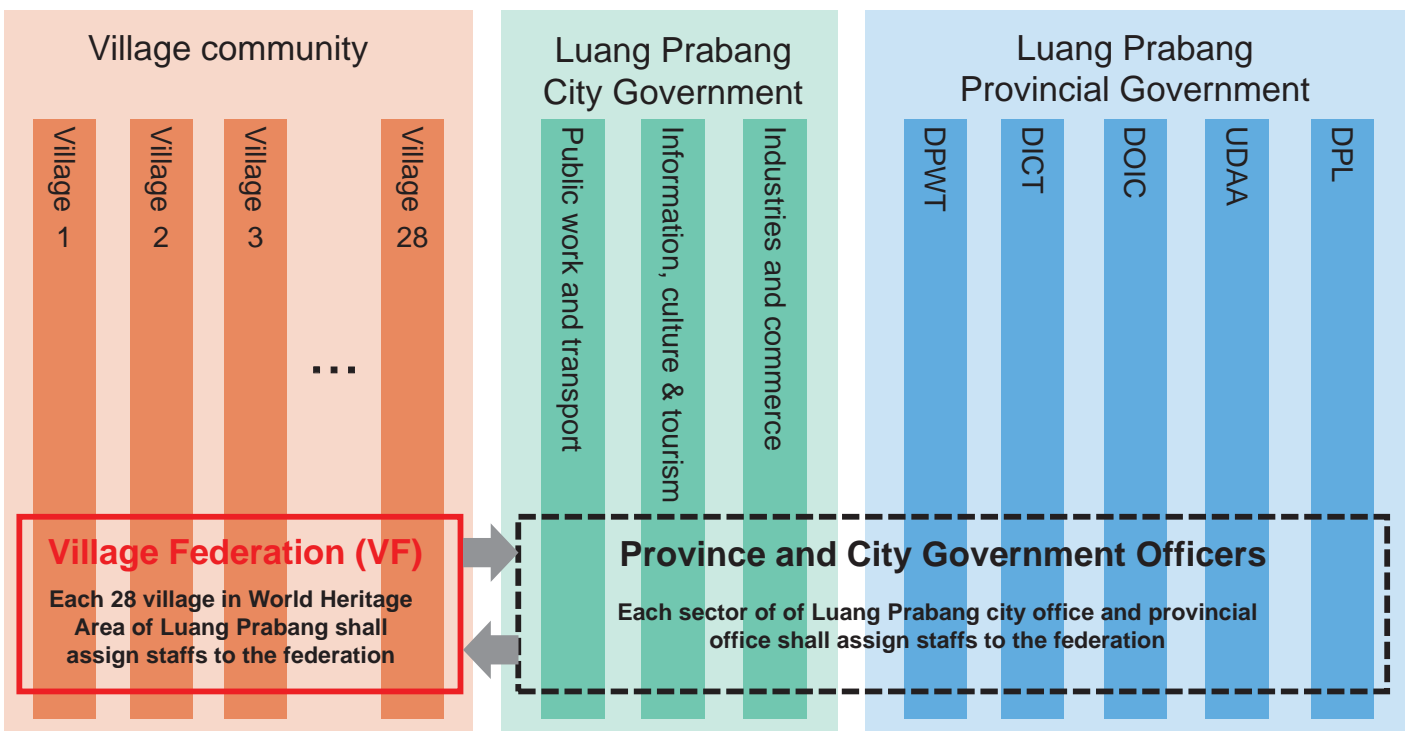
Village community

Village 1

Village 2

Village 3

...

Village 28

Luang Prabang City Government

Public work and transport

Information, culture & tourism

Industries and commerce

Luang Prabang Provincial Government

DPWT

DICT

DOIC

UDAA

DPL

Village Federation (VF)

Each 28 village in World Heritage Area of Luang Prabang shall assign staffs to the federation

Province and City Government Officers

Each sector of of Luang Prabang city office and provincial office shall assign staffs to the federation